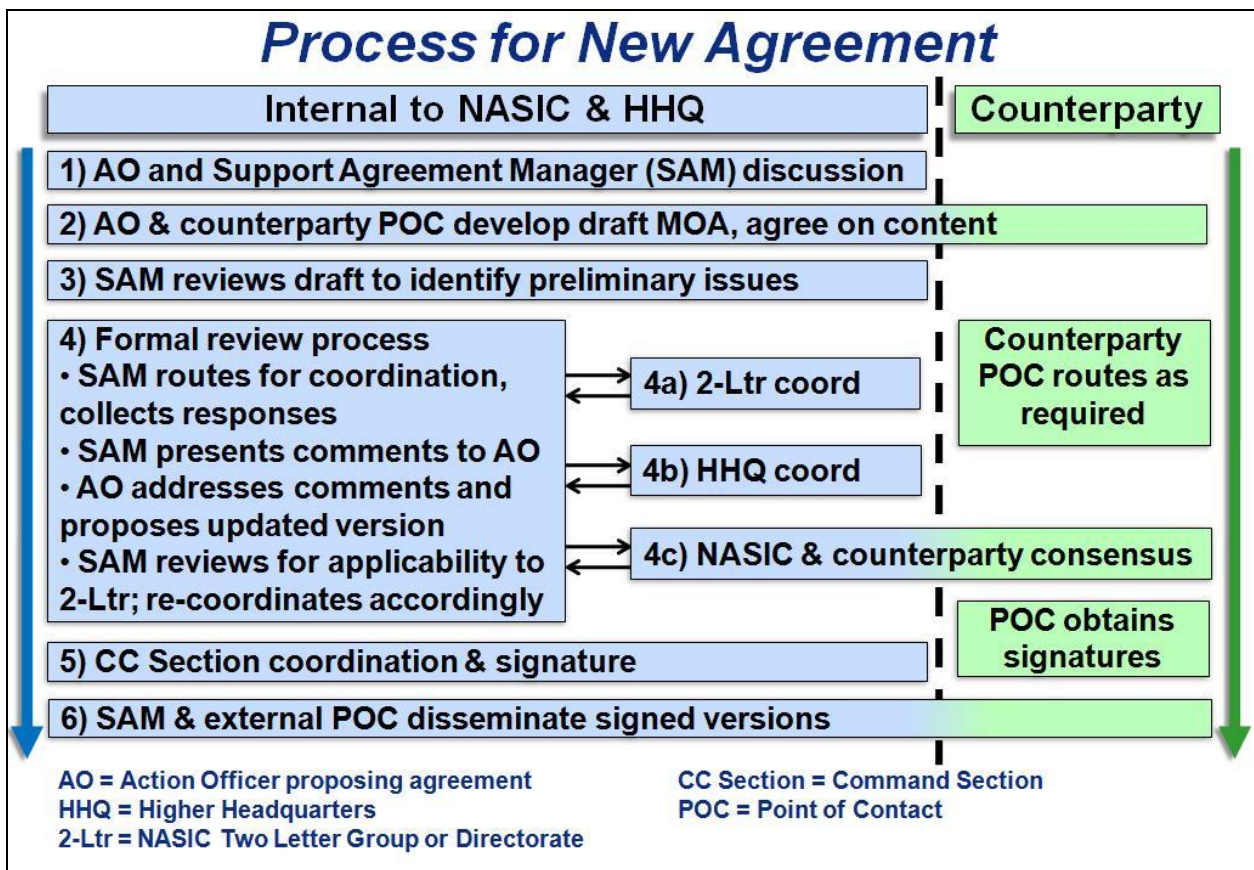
Process for New Agreement

Internal to NASIC & HHQ

Counterparty

1) AO and Support Agreement Manager (SAM) discussion

2) AO & counterparty POC develop draft MOA, agree on content

3) SAM reviews draft to identify preliminary issues

4) Formal review process
• SAM routes for coordination, collects responses
• SAM presents comments to AO
• AO addresses comments and proposes updated version
• SAM reviews for applicability to 2-Ltr; re-coordinates accordingly

4a) 2-Ltr coord

4b) HHQ coord

4c) NASIC & counterparty consensus

Counterparty POC routes as required

5) CC Section coordination & signature

POC obtains signatures

6) SAM & external POC disseminate signed versions

AO = Action Officer proposing agreement
HHQ = Higher Headquarters
2-Ltr = NASIC Two Letter Group or Directorate

CC Section = Command Section
POC = Point of Contact